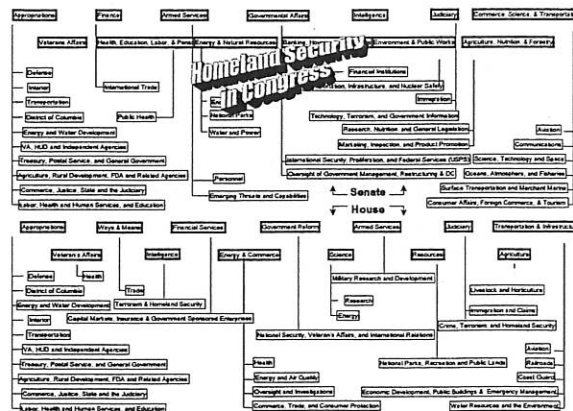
Homeland Security in Congress

Appropriations
Finance
Armed Services
Governmental Affairs
Intelligence
Judiciary
Commerce, Science, & Transportation

Veterans Affairs
Health, Education, Labor, & Pensions
Energy & Natural Resources
Banking
Environment & Public Works
Agriculture, Nutrition & Forestry

Defense
Interior
Transportation
District of Columbia
Energy and Water Development
VA, HUD and Independent Agencies
Treasury, Postal Service, and General Government
Agriculture, Rural Development, FDA and Related Agencies
Commerce, Justice, State and the Judiciary
Labor, Health and Human Services, and Education

International Trade
Public Health
Energy
National Parks
Water and Power
Personnel
Emerging Threats and Capabilities

Financial Institutions
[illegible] Transportation, Infrastructure, and Nuclear Safety
Immigration
Technology, Terrorism, and Government Information
Research, Nutrition, and General Legislation
Marketing, Inspection, and Product Promotion
International Security, Proliferation, and Federal Services (USPS)
Oversight of Government Management, Restructuring & DC

Aviation
Communications
Science, Technology and Space
Oceans, Atmosphere, and Fisheries
Surface Transportation and Merchant Marine
Consumer Affairs, Foreign Commerce, & Tourism

Senate
House

Appropriations
Ways & Means
Financial Services
Energy & Commerce
Government Reform
Science
Armed Services
Resources
Judiciary
Transportation & Infrastructure

Veteran's Affairs
Health
Intelligence
Agriculture
Defense
Trade
District of Columbia
Energy and Water Development
Terrorism & Homeland Security
Interior
Capital Markets, Insurance & Government Sponsored Enterprises
Transportation
VA, HUD and Independent Agencies
Treasury, Postal Service, and General Government
Agriculture, Rural Development, FDA and Related Agencies
Commerce, Justice, State and the Judiciary
Labor, Health and Human Services, and Education

Military Research and Development
Research
Energy
Livestock and Horticulture
Immigration and Claims
Crime, Terrorism, and Homeland Security
National Security, Veteran's Affairs, and International Relations
Health
Energy and Air Quality
Oversight and Investigations
Commerce, Trade, and Consumer Protection
National Parks, Recreation and Public Lands
Economic Development, Public Buildings & Emergency Management
Water Resources and the Environment
Aviation
Railroads
Coast Guard